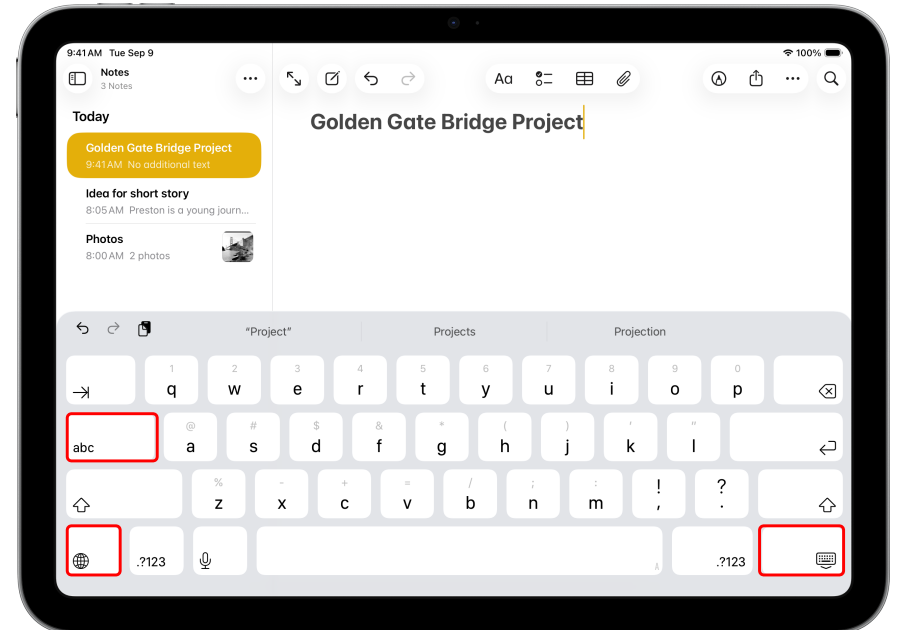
9:41 AM Tue Sep 9

100%

Notes
3 Notes

Aa

Today

Golden Gate Bridge Project
9:41 AM No additional text

Idea for short story
8:05 AM Preston is a young journ...

Photos
8:00 AM 2 photos

Golden Gate Bridge Project

"Project"

Projects

Projection

1 q 2 w 3 e 4 r 5 t 6 y 7 u 8 i 9 o 0 p

abc

@ a # s $ d & f * g ( h ) j ' k " l

% z - x + c = v / b ; n : m ! , ? .

.?123

.?123